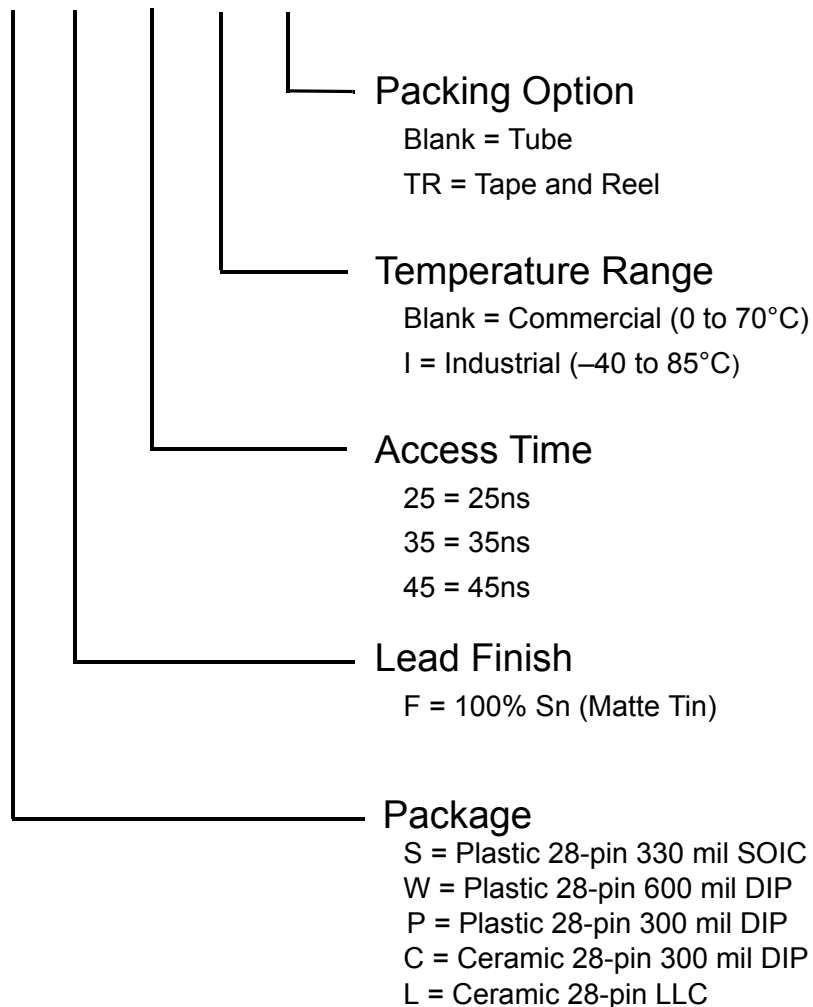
Packing Option
Blank = Tube
TR = Tape and Reel

Temperature Range
Blank = Commercial (0 to 70°C)
I = Industrial (–40 to 85°C)

Access Time
25 = 25ns
35 = 35ns
45 = 45ns

Lead Finish
F = 100% Sn (Matte Tin)

Package
S = Plastic 28-pin 330 mil SOIC
W = Plastic 28-pin 600 mil DIP
P = Plastic 28-pin 300 mil DIP
C = Ceramic 28-pin 300 mil DIP
L = Ceramic 28-pin LLC